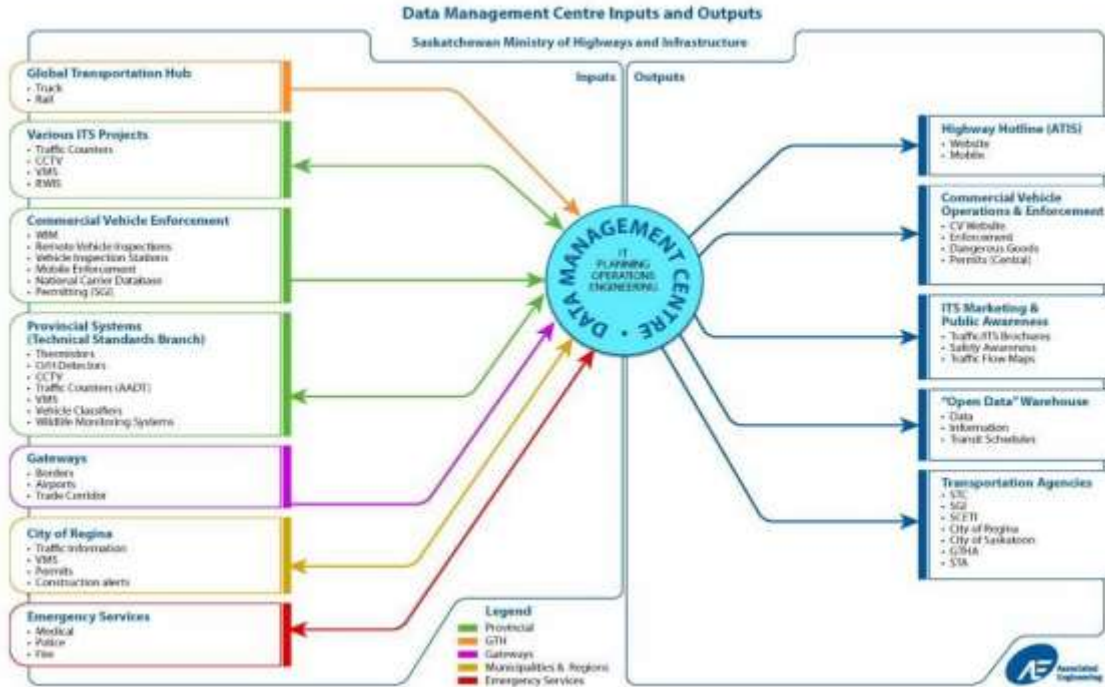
Data Management Centre Inputs and Outputs

Saskatchewan Ministry of Highways and Infrastructure

Inputs

Outputs

Global Transportation Hub
• Truck
• Rail

Various ITS Projects
• Traffic Counters
• CCTV
• VMS
• RWIS

Commercial Vehicle Enforcement
• WIM
• Remote Vehicle Inspections
• Vehicle Inspection Stations
• Mobile Enforcement
• National Carrier Database
• Permitting (SGI)

Provincial Systems (Technical Standards Branch)
• Thermistors
• Off Detectors
• CCTV
• Traffic Counters (AADT)
• VMS
• Vehicle Classifiers
• Wildlife Monitoring Systems

Gateways
• Borders
• Airports
• Trade Corridor

City of Regina
• Traffic Information
• VMS
• Permits
• Construction alerts

Emergency Services
• Medical
• Police
• Fire

DATA MANAGEMENT CENTRE
IT
PLANNING
OPERATIONS
ENGINEERING

Highway Hotline (ATIS)
• Website
• Mobile

Commercial Vehicle Operations & Enforcement
• CV Website
• Enforcement
• Dangerous Goods
• Permits (Central)

ITS Marketing & Public Awareness
• Traffic/ITS Brochures
• Safety Awareness
• Traffic Flow Maps

"Open Data" Warehouse
• Data
• Information
• Transit Schedules

Transportation Agencies
• STC
• SGI
• SCETI
• City of Regina
• City of Saskatoon
• GTHA
• STA

Legend
Provincial
GTH
Gateways
Municipalities & Regions
Emergency Services

AE Associated Engineering